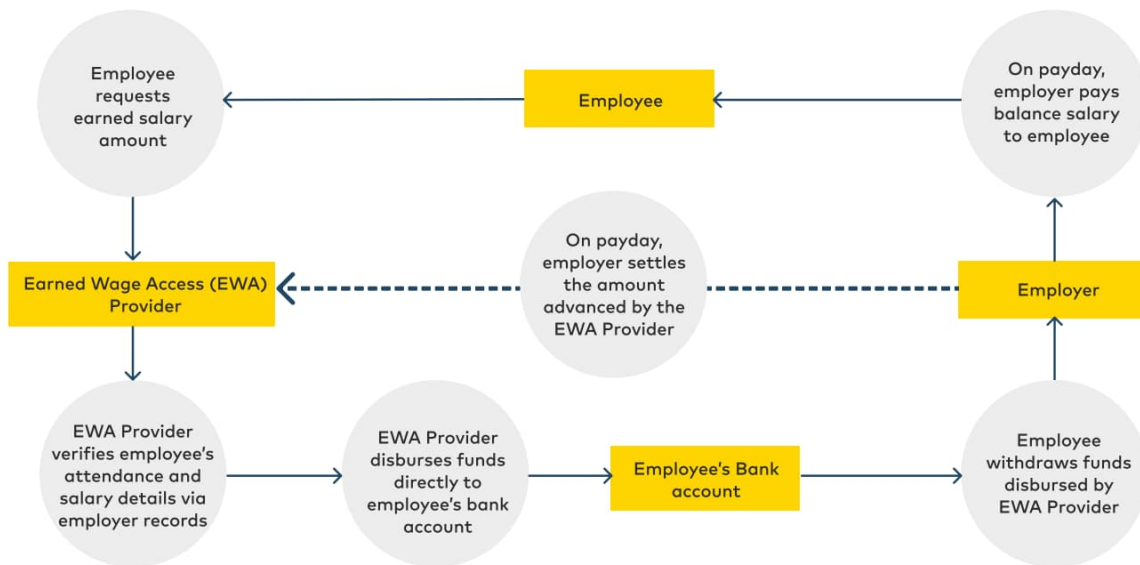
Employee requests earned salary amount

Employee

On payday, employer pays balance salary to employee

Earned Wage Access (EWA) Provider

On payday, employer settles the amount advanced by the EWA Provider

Employer

EWA Provider verifies employee's attendance and salary details via employer records

EWA Provider disburses funds directly to employee's bank account

Employee's Bank account

Employee withdraws funds disbursed by EWA Provider